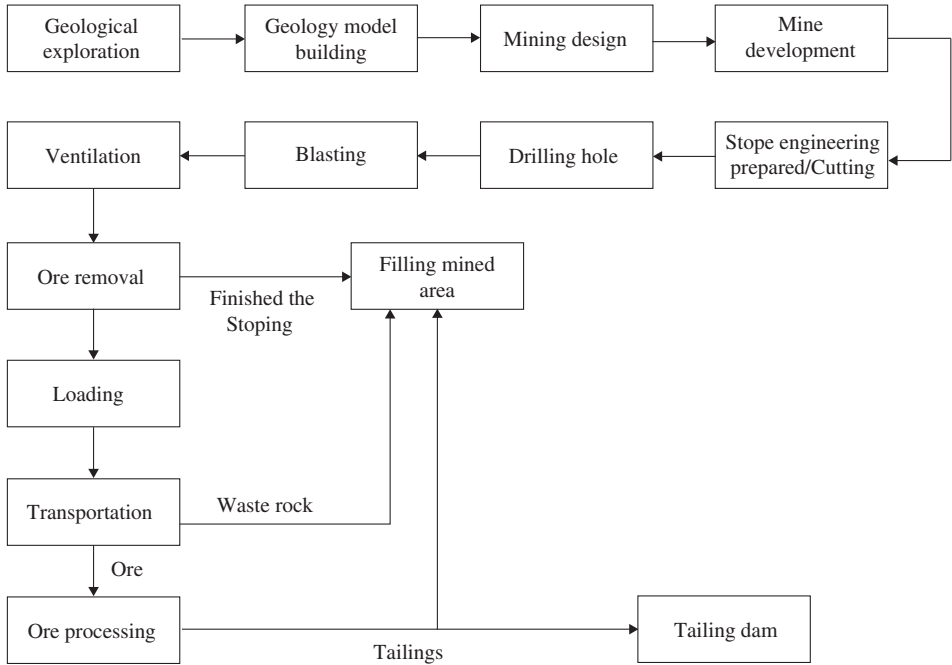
Geological exploration

Geology model building

Mining design

Mine development

Stope engineering prepared/Cutting

Drilling hole

Blasting

Ventilation

Ore removal

Finished the Stoping

Filling mined area

Loading

Transportation

Waste rock

Ore

Ore processing

Tailings

Tailing dam